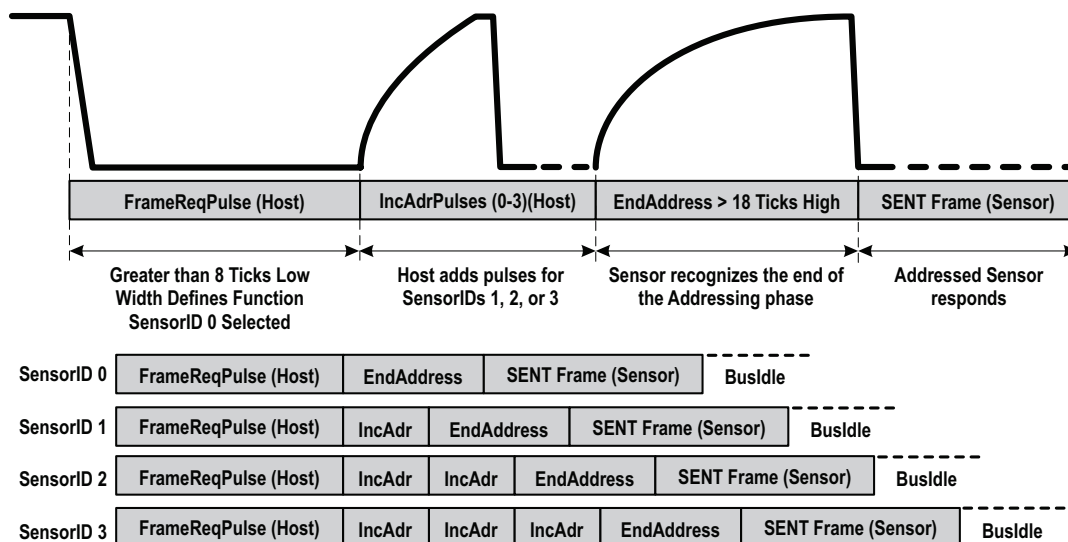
| FrameReqPulse (Host) | IncAdrPulses (0-3)(Host) | EndAddress > 18 Ticks High | SENT Frame (Sensor) |
|---|---|---|---|

Greater than 8 Ticks Low Width Defines Function SensorID 0 Selected

Host adds pulses for SensorIDs 1, 2, or 3

Sensor recognizes the end of the Addressing phase

Addressed Sensor responds

SensorID 0 | FrameReqPulse (Host) | EndAddress | SENT Frame (Sensor) | BusIdle

SensorID 1 | FrameReqPulse (Host) | IncAdr | EndAddress | SENT Frame (Sensor) | BusIdle

SensorID 2 | FrameReqPulse (Host) | IncAdr | IncAdr | EndAddress | SENT Frame (Sensor) | BusIdle

SensorID 3 | FrameReqPulse (Host) | IncAdr | IncAdr | IncAdr | EndAddress | SENT Frame (Sensor) | BusIdle